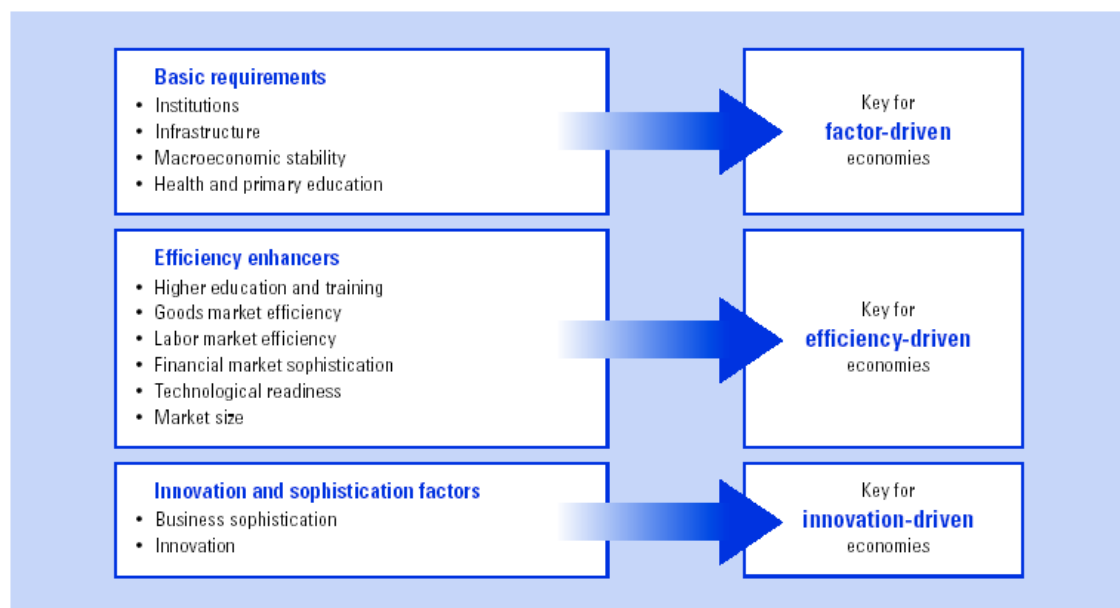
Basic requirements
- Institutions
- Infrastructure
- Macroeconomic stability
- Health and primary education

Key for
factor-driven
economies

Efficiency enhancers
- Higher education and training
- Goods market efficiency
- Labor market efficiency
- Financial market sophistication
- Technological readiness
- Market size

Key for
efficiency-driven
economies

Innovation and sophistication factors
- Business sophistication
- Innovation

Key for
innovation-driven
economies